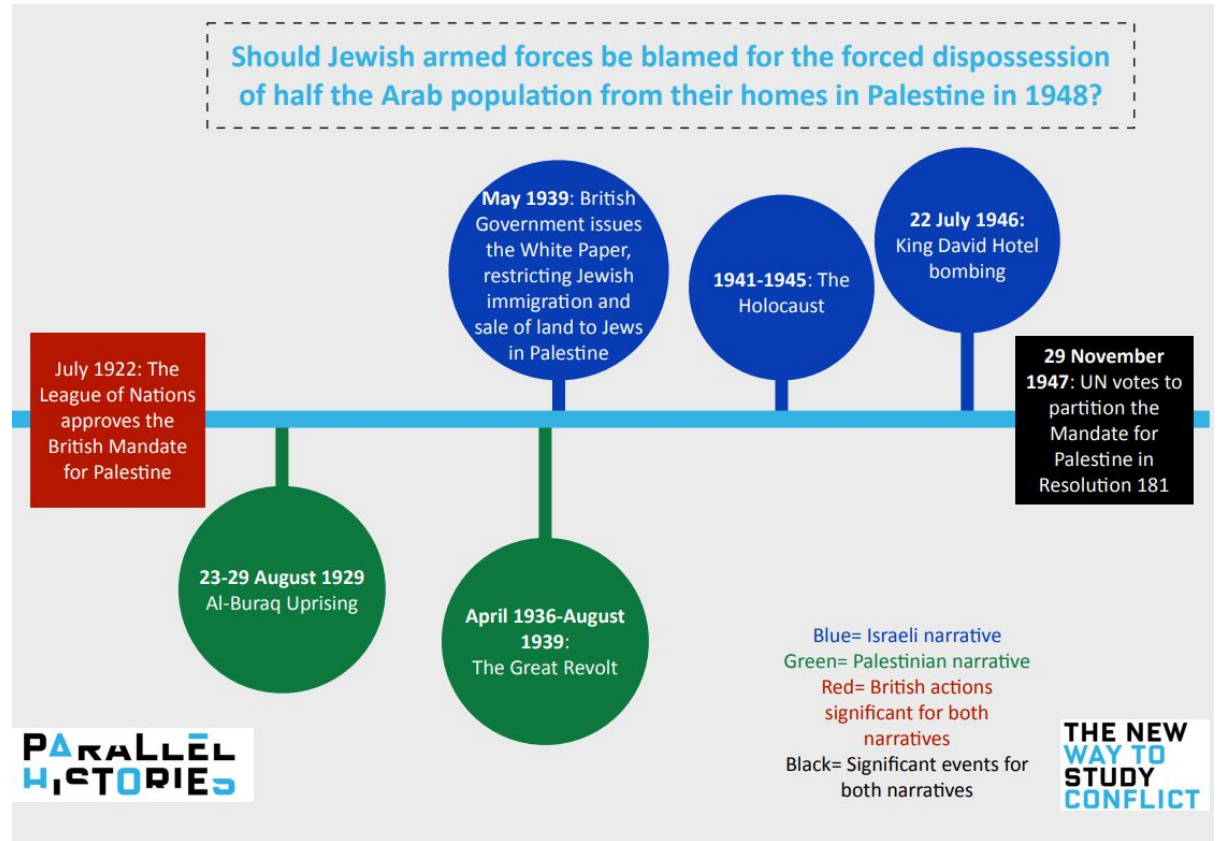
Should Jewish armed forces be blamed for the forced dispossession of half the Arab population from their homes in Palestine in 1948?

July 1922: The League of Nations approves the British Mandate for Palestine

23-29 August 1929 Al-Buraq Uprising

May 1939: British Government issues the White Paper, restricting Jewish immigration and sale of land to Jews in Palestine

April 1936-August 1939: The Great Revolt

1941-1945: The Holocaust

22 July 1946: King David Hotel bombing

29 November 1947: UN votes to partition the Mandate for Palestine in Resolution 181

Blue= Israeli narrative
Green= Palestinian narrative
Red= British actions significant for both narratives
Black= Significant events for both narratives

PARALLEL HISTORIES

THE NEW WAY TO STUDY CONFLICT